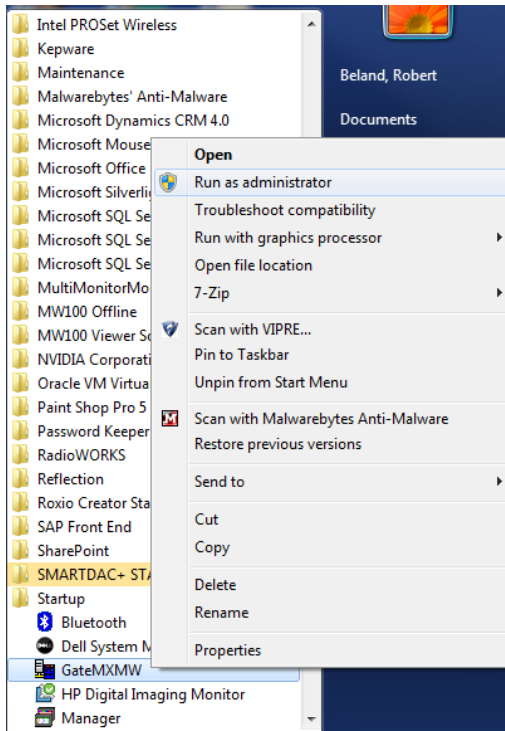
Intel PROSet Wireless
Kepware
Maintenance
Malwarebytes' Anti-Malware
Microsoft Dynamics CRM 4.0
Microsoft Mouse
Microsoft Office
Microsoft Silverli
Microsoft SQL Se
Microsoft SQL Se
Microsoft SQL Se
MultiMonitorMo
MW100 Offline
MW100 Viewer S
NVIDIA Corporati
Oracle VM Virtua
Paint Shop Pro 5
Password Keeper
RadioWORKS
Reflection
Roxio Creator Sta
SAP Front End
SharePoint
SMARTDAC+ STA
Startup
Bluetooth
Dell System M
GateMXMW
HP Digital Imaging Monitor
Manager

Beland, Robert
Documents

Open
Run as administrator
Troubleshoot compatibility
Run with graphics processor
Open file location
7-Zip
Scan with VIPRE...
Pin to Taskbar
Unpin from Start Menu
Scan with Malwarebytes Anti-Malware
Restore previous versions
Send to
Cut
Copy
Delete
Rename
Properties